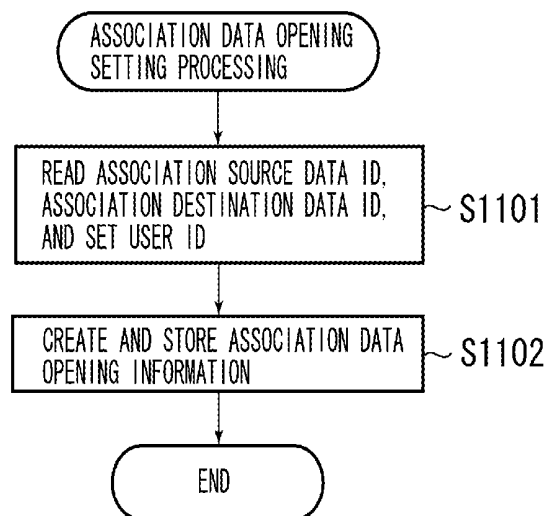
ASSOCIATION DATA OPENING SETTING PROCESSING

READ ASSOCIATION SOURCE DATA ID, ASSOCIATION DESTINATION DATA ID, AND SET USER ID

S1101

CREATE AND STORE ASSOCIATION DATA OPENING INFORMATION

S1102

END